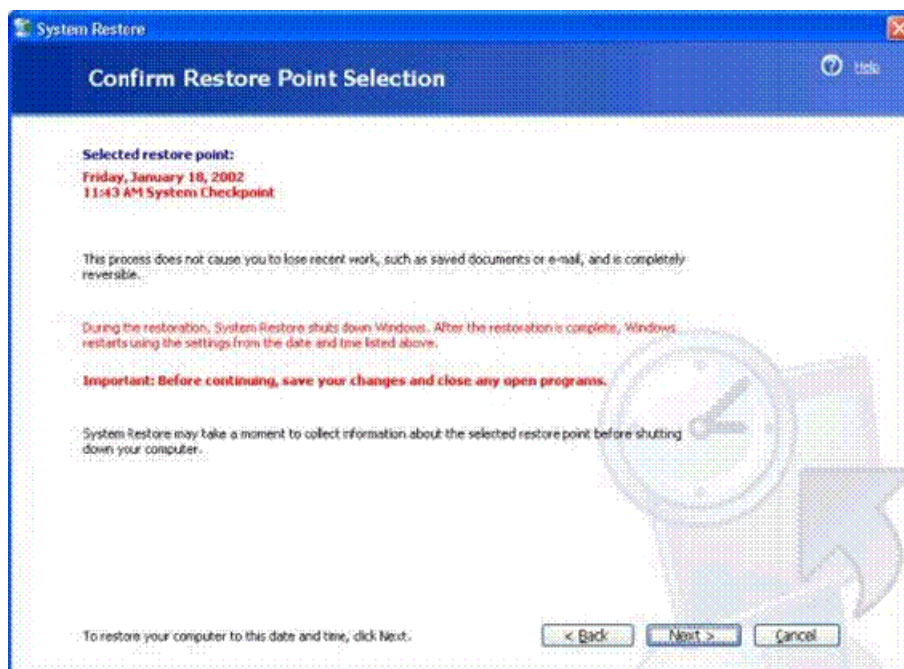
System Restore

Confirm Restore Point Selection

Help

Selected restore point:
Friday, January 18, 2002
11:43 AM System Checkpoint

This process does not cause you to lose recent work, such as saved documents or e-mail, and is completely reversible.

During the restoration, System Restore shuts down Windows. After the restoration is complete, Windows restarts using the settings from the date and time listed above.

Important: Before continuing, save your changes and close any open programs.

System Restore may take a moment to collect information about the selected restore point before shutting down your computer.

To restore your computer to this date and time, click Next.

< Back

Next >

Cancel